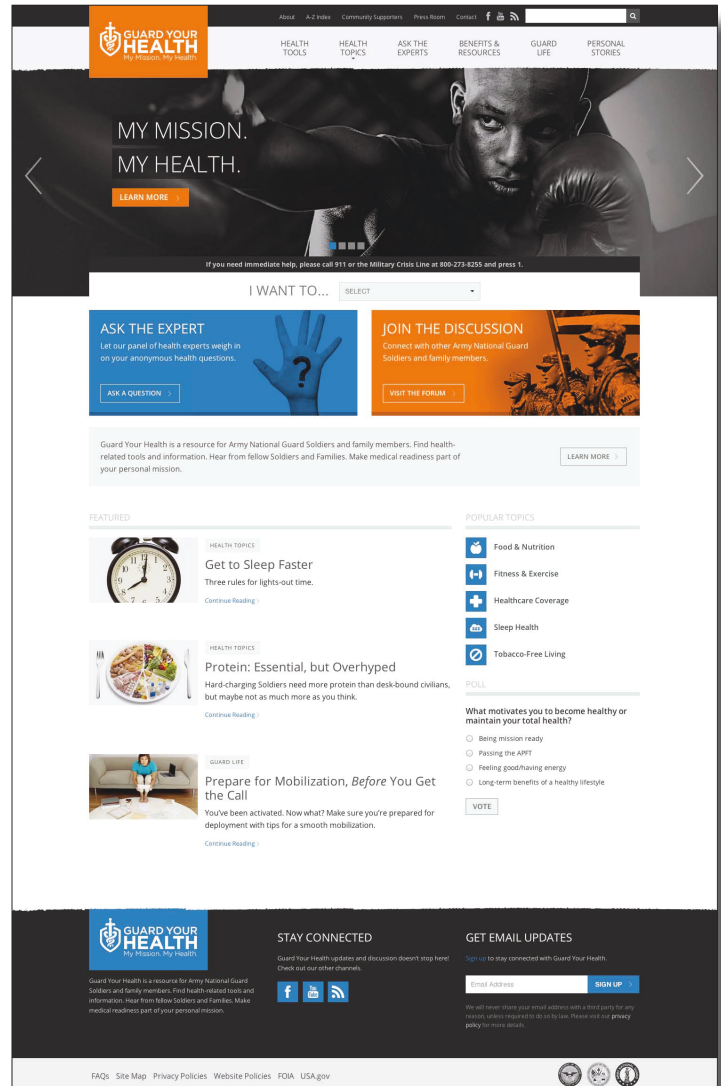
GUARD YOUR HEALTH
My Mission. My Health

About A-Z Index Community Supporters Press Room Contact

HEALTH TOOLS HEALTH TOPICS ASK THE EXPERTS BENEFITS & RESOURCES GUARD LIFE PERSONAL STORIES

MY MISSION. MY HEALTH.

LEARN MORE

If you need immediate help, please call 911 or the Military Crisis Line at 800-273-8255 and press 1.

I WANT TO... SELECT

ASK THE EXPERT
Let our panel of health experts weigh in on your anonymous health questions.
ASK A QUESTION

JOIN THE DISCUSSION
Connect with other Army National Guard Soldiers and family members.
VISIT THE FORUM

Guard Your Health is a resource for Army National Guard Soldiers and family members. Find health-related tools and information. Hear from fellow Soldiers and Families. Make medical readiness part of your personal mission.

LEARN MORE

FEATURED

HEALTH TOPICS
Get to Sleep Faster
Three rules for lights-out time.
Continue Reading

HEALTH TOPICS
Protein: Essential, but Overhyped
Hard-charging Soldiers need more protein than desk-bound civilians, but maybe not as much more as you think.
Continue Reading

GUARD LIFE
Prepare for Mobilization, Before You Get the Call
You've been activated. Now what? Make sure you're prepared for deployment with tips for a smooth mobilization.
Continue Reading

POPULAR TOPICS
Food & Nutrition
Fitness & Exercise
Healthcare Coverage
Sleep Health
Tobacco-Free Living

POLL
What motivates you to be healthy or maintain your total health?
Being mission ready
Passing the APFT
Feeling good/having energy
Long-term benefits of a healthy lifestyle
VOTE

GUARD YOUR HEALTH
My Mission. My Health
Guard Your Health is a resource for Army National Guard Soldiers and family members. Find health-related tools and information. Hear from fellow Soldiers and Families. Make medical readiness part of your personal mission.

STAY CONNECTED
Guard Your Health updates and discussion doesn't stop here! Check out our other channels.

GET EMAIL UPDATES
Sign up to stay connected with Guard Your Health.
Email Address SIGN UP
We will never share your email address with a third party for any reason, unless required to do so by law. Please visit our privacy policy for more details.

FAQs Site Map Privacy Policies Website Policies FOIA USA.gov